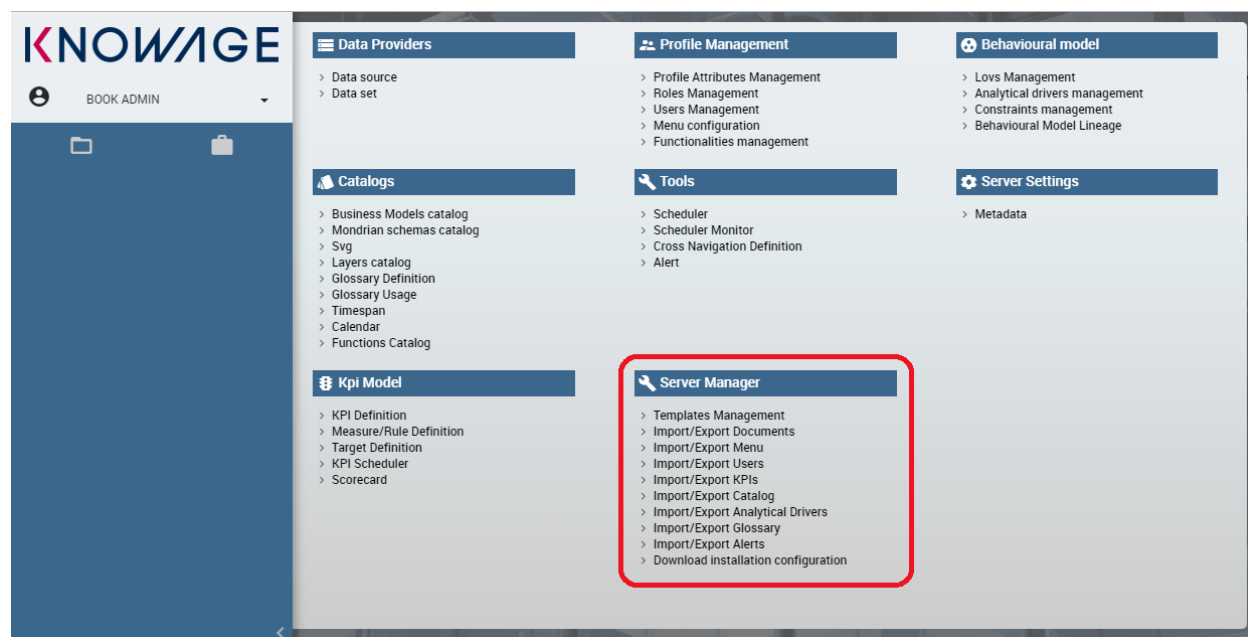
KNOWAGE

BOOK ADMIN

Data Providers
> Data source
> Data set

Profile Management
> Profile Attributes Management
> Roles Management
> Users Management
> Menu configuration
> Functionalities management

Behavioural model
> Lovs Management
> Analytical drivers management
> Constraints management
> Behavioural Model Lineage

Catalogs
> Business Models catalog
> Mondrian schemas catalog
> Svg
> Layers catalog
> Glossary Definition
> Glossary Usage
> Timespan
> Calendar
> Functions Catalog

Tools
> Scheduler
> Scheduler Monitor
> Cross Navigation Definition
> Alert

Server Settings
> Metadata

Kpi Model
> KPI Definition
> Measure/Rule Definition
> Target Definition
> KPI Scheduler
> Scorecard

Server Manager
> Templates Management
> Import/Export Documents
> Import/Export Menu
> Import/Export Users
> Import/Export KPIs
> Import/Export Catalog
> Import/Export Analytical Drivers
> Import/Export Glossary
> Import/Export Alerts
> Download installation configuration